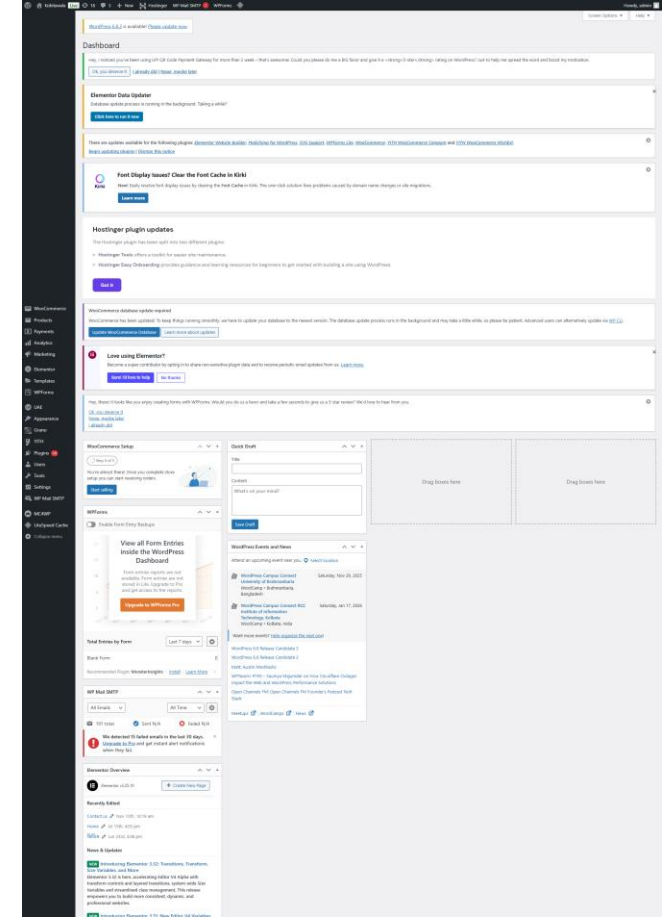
KobNeeds Live 16 0 + New Hostinger WP Mail SMTP WPForms Howdy, admin

Screen Options ▾ Help ▾

WordPress 6.6.2 is available! Please update now.

Dashboard

Hey, I noticed you've been using UPI QR Code Payment Gateway for more than 2 weeks – that's awesome! Could you please do me a BIG favor and give it a 5-star rating on WordPress? Just to help me spread the word and boost my motivation.

Ok, you deserve it | I already did | Nope, maybe later

Elementor Data Updater

Database update process is running in the background. Taking a while?

Click here to run it now

There are updates available for the following plugins: Elementor Website Builder, Hostinger for WordPress, Rank Math SEO, WPForms Lite, WooCommerce, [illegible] and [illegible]

Begin updating plugins | Dismiss this notice

Font Display Issues? Clear the Font Cache in Kirki

New! Easily resolve font display issues by clearing the Font Cache in Kirki. This one-click solution fixes problems caused by domain name changes or site migrations.

Learn more

Hostinger plugin updates

The Hostinger plugin has been split into two different plugins:

Hostinger Tools offers a toolkit for easier site maintenance.

Hostinger Easy Onboarding provides guidance and learning resources for beginners to get started with building a site using WordPress.

Got it

WooCommerce database update required

WooCommerce has been updated! To keep things running smoothly, we have to update your database to the newest version. The database update process runs in the background and may take a little while, so please be patient. Advanced users can alternatively update via WP CLI.

Update WooCommerce Database | Learn more about updates

Love using Elementor?

Become a super contributor by opting in to share non-sensitive plugin data and to receive periodic email updates from us. Learn more.

Sure! I'd love to help | No thanks

Hey, there! It looks like you enjoy creating forms with WPForms. Would you do us a favor and take a few seconds to give us a 5-star review? We'd love to hear from you.

Ok, you deserve it
Nope, maybe later
I already did

WooCommerce
Products
Payments
Analytics
Marketing
Elementor
Templates
WPForms
UAE
Appearance
Grow
YITH
Plugins 10
Users
Tools
Settings
WP Mail SMTP
WCAWP
UniSpeed Cache
Collapse menu

WooCommerce Setup

Step 5 of 6

You're almost there! Once you complete store setup you can start receiving orders.

Start selling

Quick Draft

Title

Content

What's on your mind?

Save Draft

Drag boxes here

Drag boxes here

WPForms

Enable Form Entry Backups

View all Form Entries inside the WordPress Dashboard

Form entries reports are not available. Form entries are not stored in Lite. Upgrade to Pro and get access to the reports.

Upgrade to WPForms Pro

Total Entries by Form   Last 7 days

Blank Form

Recommended Plugin: MonsterInsights   Install   Learn More

WordPress Events and News

Attend an upcoming event near you. Select location

WordPress Campus Connect University of Bodhanrtiavla WordCamp • Bodhanrtiavla, Bangladesh   Saturday, Nov 23, 2024

WordPress Campus Connect BGS Institute of Information Technology, Kolkata WordCamp • Kolkata, India   Saturday, Jan 17, 2025

Want more events? Help organize the next one!

WordPress 6.8 Release Candidate 1
WordPress 6.8 Release Candidate 2
Matt: Austin Meetbacks
WPPeeers: FYRE – Saurya Majumdar on How Cloudflare Outages Impact the Web and WordPress Performance Solutions
Open Channels FM: Open Channels FM Founder's Podcast Tech Stack

Meetups | WordCamps | News

WP Mail SMTP

All Emails   All Time

101 total   Sent N/A   Failed N/A

We detected 15 failed emails in the last 30 days. Upgrade to Pro and get instant alert notifications when they fail.

Elementor Overview

Elementor v3.25.10   + Create New Page

Recently Edited

Contact us   Nov 10th, 10:16 am
Home   Jul 15th, 4:55 pm
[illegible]   Jul 23rd, 3:48 pm

News & Updates

NEW Introducing Elementor 3.32: Transitions, Transforms, Size Variables, and More
Elementor 3.32 is here, accelerating Editor V4 Alpha with transform controls and layered transitions, system-wide Size Variables and streamlined class management. This release empowers you to build more consistent, dynamic, and professional websites.

NEW Introducing Elementor 3.31: New Editor V4 Variables